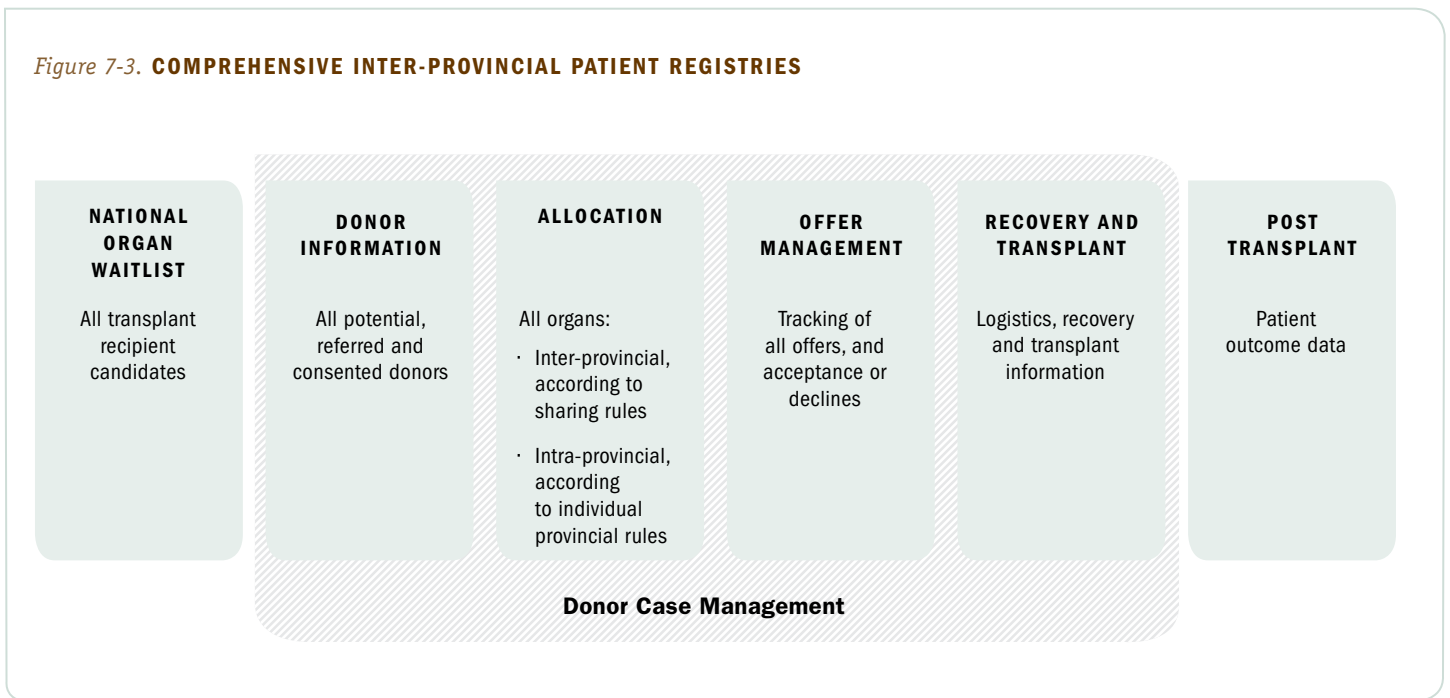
*Figure 7-3.* **COMPREHENSIVE INTER-PROVINCIAL PATIENT REGISTRIES**

**NATIONAL ORGAN WAITLIST**

All transplant recipient candidates

**DONOR INFORMATION**

All potential, referred and consented donors

**ALLOCATION**

All organs:

· Inter-provincial, according to sharing rules

· Intra-provincial, according to individual provincial rules

**OFFER MANAGEMENT**

Tracking of all offers, and acceptance or declines

**RECOVERY AND TRANSPLANT**

Logistics, recovery and transplant information

**POST TRANSPLANT**

Patient outcome data

**Donor Case Management**